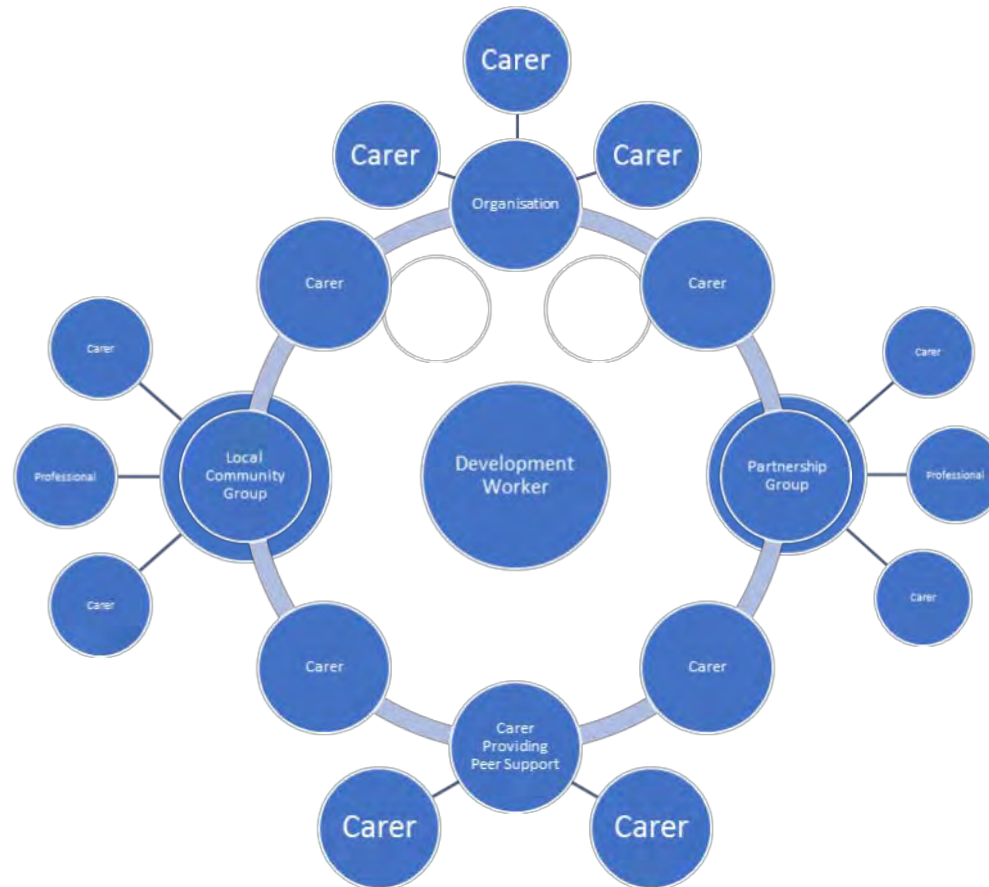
Carer

Carer

Carer

Organisation

Carer

Carer

Carer

Carer

Professional

Local Community Group

Carer

Development Worker

Professional

Partnership Group

Carer

Carer

Carer

Carer Providing Peer Support

Carer

Carer